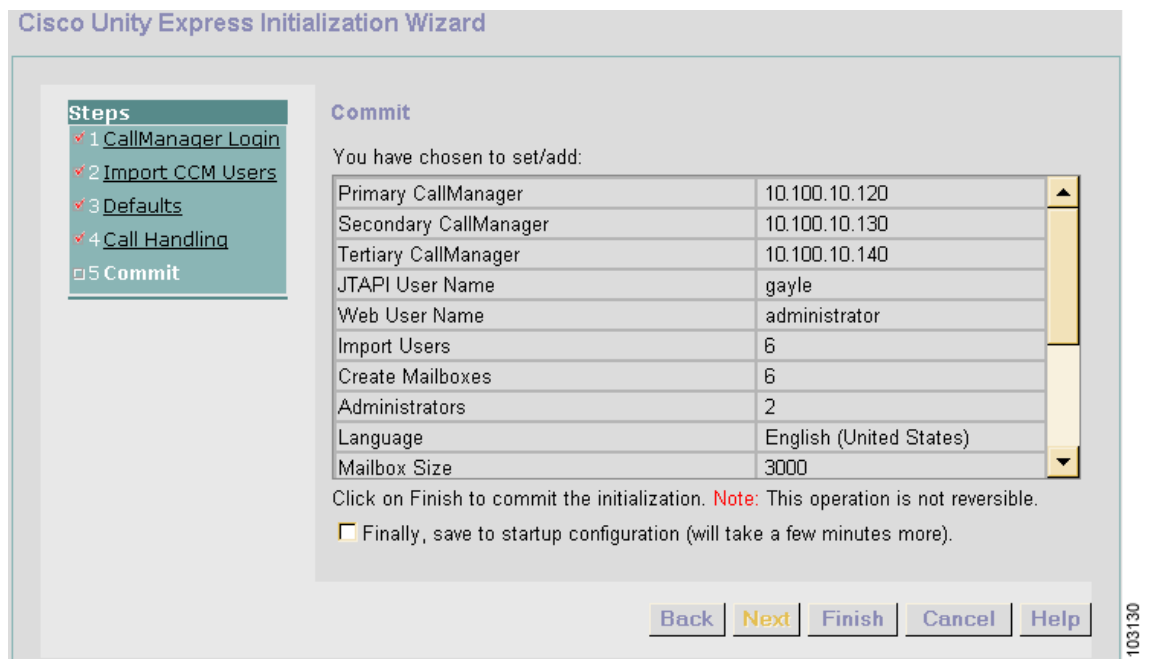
Cisco Unity Express Initialization Wizard

Steps
1 CallManager Login
2 Import CCM Users
3 Defaults
4 Call Handling
5 Commit

Commit

You have chosen to set/add:

| | |
|---|---|
| Primary CallManager | 10.100.10.120 |
| Secondary CallManager | 10.100.10.130 |
| Tertiary CallManager | 10.100.10.140 |
| JTAPI User Name | gayle |
| Web User Name | administrator |
| Import Users | 6 |
| Create Mailboxes | 6 |
| Administrators | 2 |
| Language | English (United States) |
| Mailbox Size | 3000 |

Click on Finish to commit the initialization. Note: This operation is not reversible.

Finally, save to startup configuration (will take a few minutes more).

Back Next Finish Cancel Help

103130